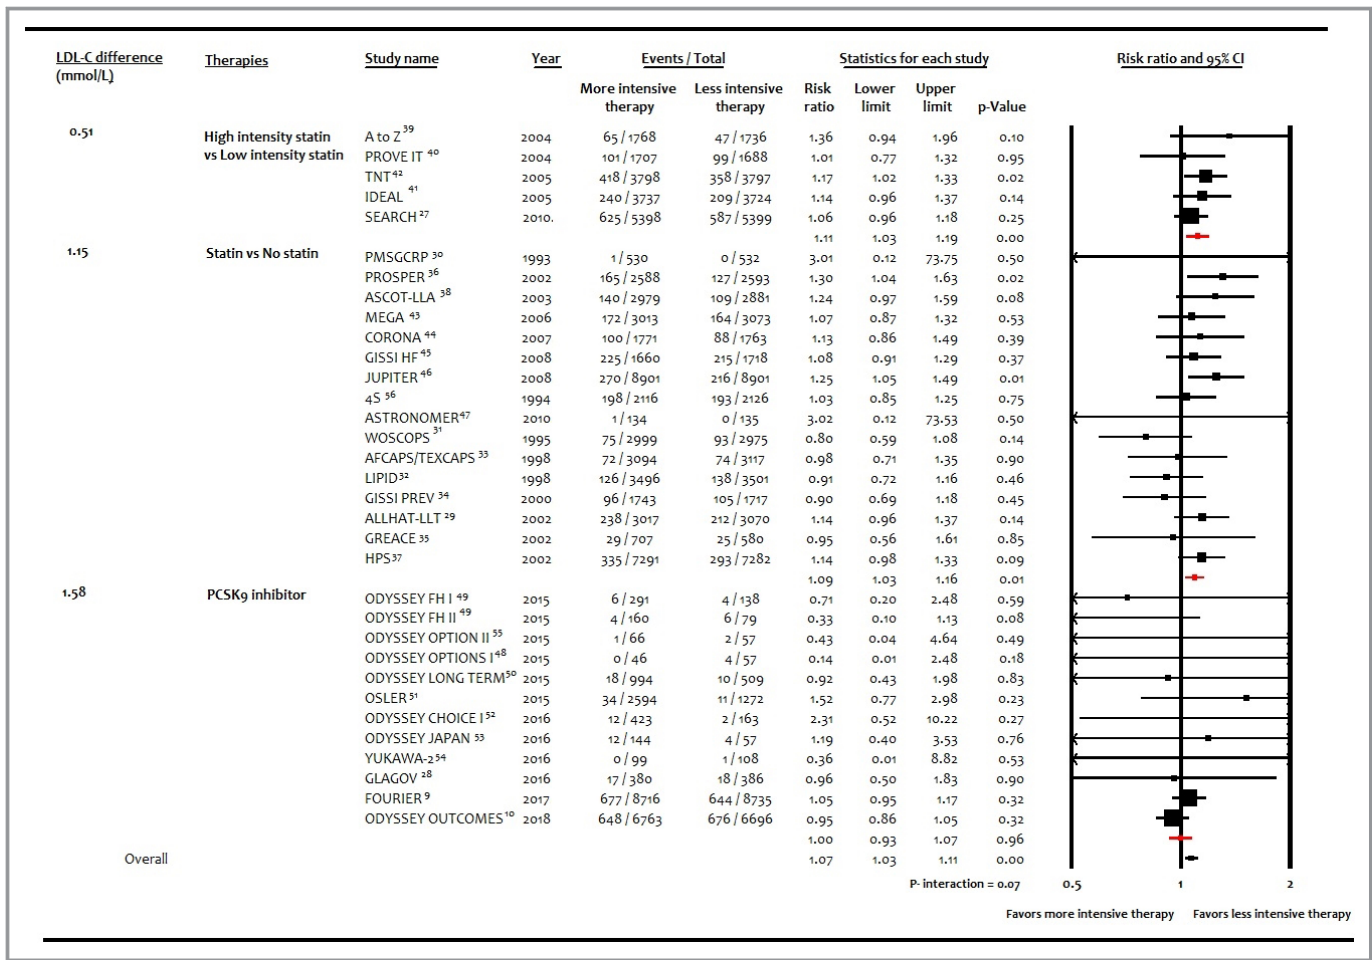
| LDL-C difference (mmol/L) | Therapies | Study name | Year | Events / Total More intensive therapy | Events / Total Less intensive therapy | Risk ratio | Lower limit | Upper limit | p-Value |
|---|---|---|---|---|---|---|---|---|---|
| 0.51 | High intensity statin vs Low intensity statin | A to Z $^{39}$ | 2004 | 65 / 1768 | 47 / 1736 | 1.36 | 0.94 | 1.96 | 0.10 |
| | | PROVE IT $^{40}$ | 2004 | 101 / 1707 | 99 / 1688 | 1.01 | 0.77 | 1.32 | 0.95 |
| | | TNT$^{42}$ | 2005 | 418 / 3798 | 358 / 3797 | 1.17 | 1.02 | 1.33 | 0.02 |
| | | IDEAL $^{41}$ | 2005 | 240 / 3737 | 209 / 3724 | 1.14 | 0.96 | 1.37 | 0.14 |
| | | SEARCH$^{27}$ | 2010. | 625 / 5398 | 587 / 5399 | 1.06 | 0.96 | 1.18 | 0.25 |
| | | | | | | 1.11 | 1.03 | 1.19 | 0.00 |
| 1.15 | Statin vs No statin | PMSGCRP $^{30}$ | 1993 | 1 / 530 | 0 / 532 | 3.01 | 0.12 | 73.75 | 0.50 |
| | | PROSPER $^{36}$ | 2002 | 165 / 2588 | 127 / 2593 | 1.30 | 1.04 | 1.63 | 0.02 |
| | | ASCOT-LLA $^{38}$ | 2003 | 140 / 2979 | 109 / 2881 | 1.24 | 0.97 | 1.59 | 0.08 |
| | | MEGA $^{43}$ | 2006 | 172 / 3013 | 164 / 3073 | 1.07 | 0.87 | 1.32 | 0.53 |
| | | CORONA $^{44}$ | 2007 | 100 / 1771 | 88 / 1763 | 1.13 | 0.86 | 1.49 | 0.39 |
| | | GISSI HF $^{45}$ | 2008 | 225 / 1660 | 215 / 1718 | 1.08 | 0.91 | 1.29 | 0.37 |
| | | JUPITER $^{46}$ | 2008 | 270 / 8901 | 216 / 8901 | 1.25 | 1.05 | 1.49 | 0.01 |
| | | 4S $^{56}$ | 1994 | 198 / 2116 | 193 / 2126 | 1.03 | 0.85 | 1.25 | 0.75 |
| | | ASTRONOMER$^{47}$ | 2010 | 1 / 134 | 0 / 135 | 3.02 | 0.12 | 73.53 | 0.50 |
| | | WOSCOPS $^{31}$ | 1995 | 75 / 2999 | 93 / 2975 | 0.80 | 0.59 | 1.08 | 0.14 |
| | | AFCAPS/TEXCAPS $^{33}$ | 1998 | 72 / 3094 | 74 / 3117 | 0.98 | 0.71 | 1.35 | 0.90 |
| | | LIPID$^{32}$ | 1998 | 126 / 3496 | 138 / 3501 | 0.91 | 0.72 | 1.16 | 0.46 |
| | | GISSI PREV $^{34}$ | 2000 | 96 / 1743 | 105 / 1717 | 0.90 | 0.69 | 1.18 | 0.45 |
| | | ALLHAT-LLT $^{29}$ | 2002 | 238 / 3017 | 212 / 3070 | 1.14 | 0.96 | 1.37 | 0.14 |
| | | GREACE $^{35}$ | 2002 | 29 / 707 | 25 / 580 | 0.95 | 0.56 | 1.61 | 0.85 |
| | | HPS$^{37}$ | 2002 | 335 / 7291 | 293 / 7282 | 1.14 | 0.98 | 1.33 | 0.09 |
| | | | | | | 1.09 | 1.03 | 1.16 | 0.01 |
| 1.58 | PCSK9 inhibitor | ODYSSEY FH I $^{49}$ | 2015 | 6 / 291 | 4 / 138 | 0.71 | 0.20 | 2.48 | 0.59 |
| | | ODYSSEY FH II $^{49}$ | 2015 | 4 / 160 | 6 / 79 | 0.33 | 0.10 | 1.13 | 0.08 |
| | | ODYSSEY OPTION II $^{55}$ | 2015 | 1 / 66 | 2 / 57 | 0.43 | 0.04 | 4.64 | 0.49 |
| | | ODYSSEY OPTIONS I$^{48}$ | 2015 | 0 / 46 | 4 / 57 | 0.14 | 0.01 | 2.48 | 0.18 |
| | | ODYSSEY LONG TERM$^{50}$ | 2015 | 18 / 994 | 10 / 509 | 0.92 | 0.43 | 1.98 | 0.83 |
| | | OSLER $^{51}$ | 2015 | 34 / 2594 | 11 / 1272 | 1.52 | 0.77 | 2.98 | 0.23 |
| | | ODYSSEY CHOICE I $^{52}$ | 2016 | 12 / 423 | 2 / 163 | 2.31 | 0.52 | 10.22 | 0.27 |
| | | ODYSSEY JAPAN $^{53}$ | 2016 | 12 / 144 | 4 / 57 | 1.19 | 0.40 | 3.53 | 0.76 |
| | | YUKAWA-2 $^{54}$ | 2016 | 0 / 99 | 1 / 108 | 0.36 | 0.01 | 8.82 | 0.53 |
| | | GLAGOV $^{28}$ | 2016 | 17 / 380 | 18 / 386 | 0.96 | 0.50 | 1.83 | 0.90 |
| | | FOURIER $^{9}$ | 2017 | 677 / 8716 | 644 / 8735 | 1.05 | 0.95 | 1.17 | 0.32 |
| | | ODYSSEY OUTCOMES $^{10}$ | 2018 | 648 / 6763 | 676 / 6696 | 0.95 | 0.86 | 1.05 | 0.32 |
| | | | | | | 1.00 | 0.93 | 1.07 | 0.96 |
| | Overall | | | | | 1.07 | 1.03 | 1.11 | 0.00 |

P- interaction = 0.07

Risk ratio and 95% CI

0.5 1 2

Favors more intensive therapy Favors less intensive therapy